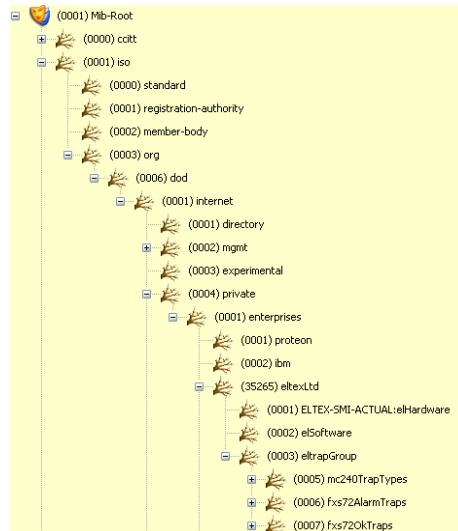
(0001) Mib-Root
(0000) ccitt
(0001) iso
(0000) standard
(0001) registration-authority
(0002) member-body
(0003) org
(0006) dod
(0001) internet
(0001) directory
(0002) mgmt
(0003) experimental
(0004) private
(0001) enterprises
(0001) proteon
(0002) ibm
(35265) eltexLtd
(0001) ELTEX-SMI-ACTUAL:elHardware
(0002) elSoftware
(0003) eltrapGroup
(0005) mc240TrapTypes
(0006) fxs72AlarmTraps
(0007) fxs72OkTraps